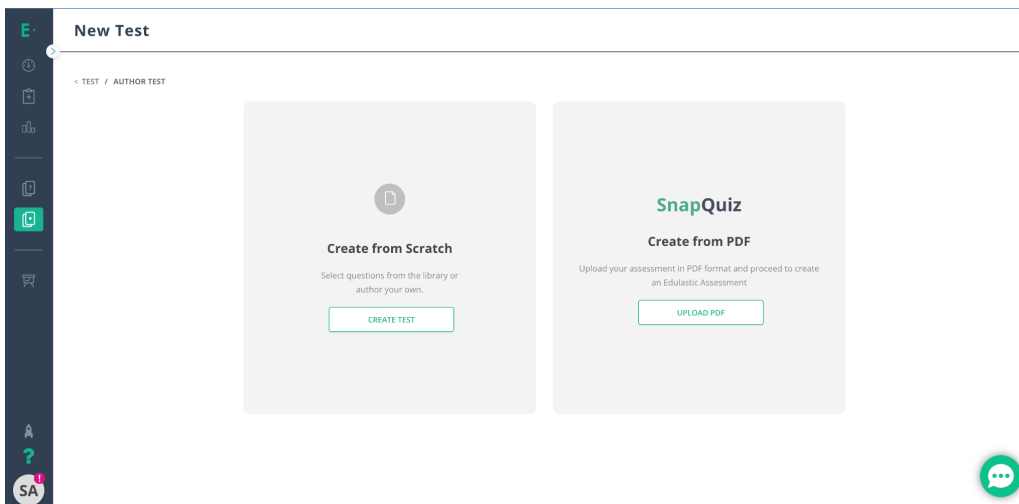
E·

New Test

< TEST / AUTHOR TEST

Create from Scratch

Select questions from the library or author your own.

CREATE TEST

SnapQuiz

Create from PDF

Upload your assessment in PDF format and proceed to create an Edulastic Assessment

UPLOAD PDF

?

SA